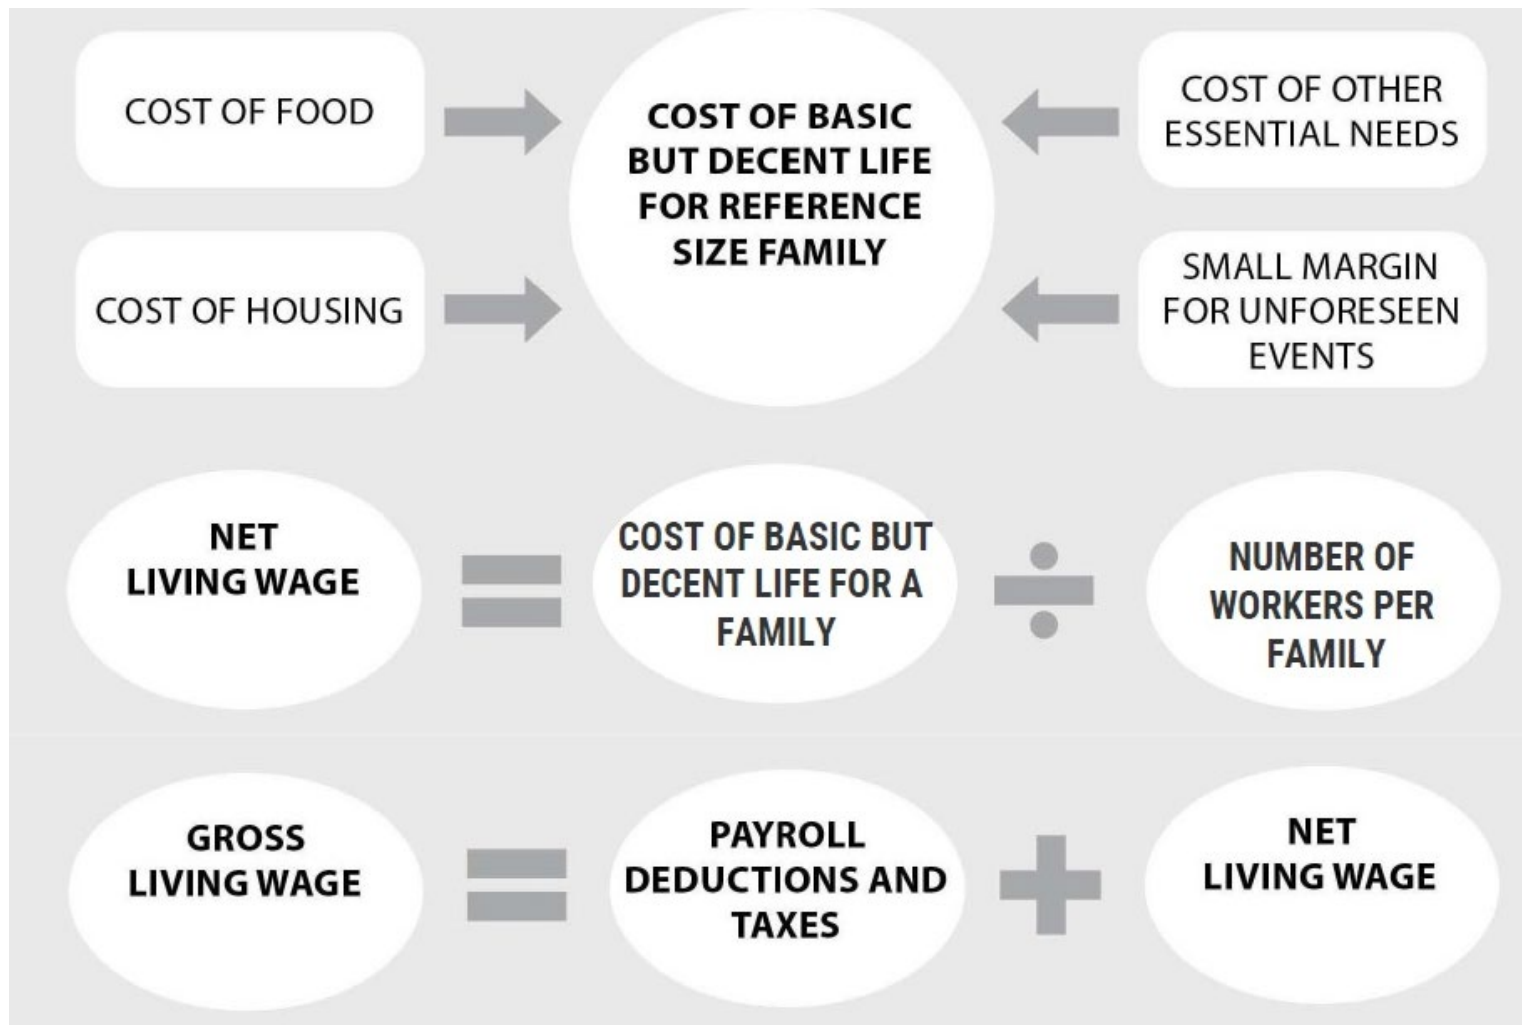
COST OF FOOD

COST OF HOUSING

COST OF BASIC BUT DECENT LIFE FOR REFERENCE SIZE FAMILY

COST OF OTHER ESSENTIAL NEEDS

SMALL MARGIN FOR UNFORESEEN EVENTS

NET LIVING WAGE = COST OF BASIC BUT DECENT LIFE FOR A FAMILY ÷ NUMBER OF WORKERS PER FAMILY

GROSS LIVING WAGE = PAYROLL DEDUCTIONS AND TAXES + NET LIVING WAGE